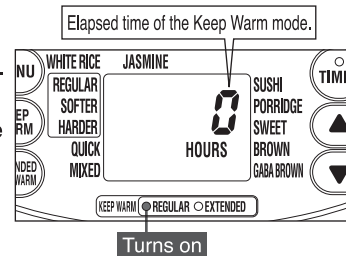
Elapsed time of the Keep Warm mode.

NU
EP
RM
NDED
WARM

WHITE RICE
JASMINE
REGULAR
SOFTER
HARDER
QUICK
MIXED

0
HOURS

SUSHI
PORRIDGE
SWEET
BROWN
GABA BROWN

TIM

KEEP WARM ● REGULAR ○ EXTENDED

Turns on